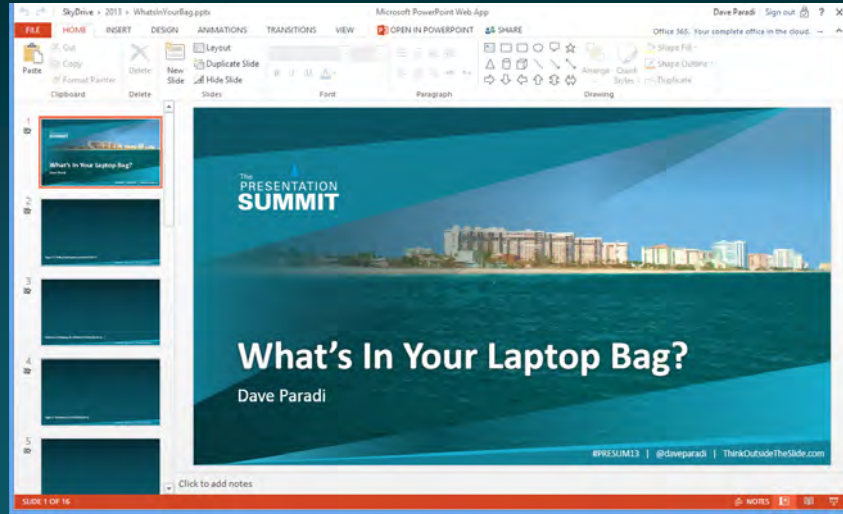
SkyDrive › 2013 › WhatsInYourBag.pptx

Microsoft PowerPoint Web App

Dave Paradi Sign out ?

FILE HOME INSERT DESIGN ANIMATIONS TRANSITIONS VIEW OPEN IN POWERPOINT SHARE

Office 365: Your complete office in the cloud.

Cut
Copy
Paste
Format Painter
Clipboard

Delete
Delete

New Slide
Layout
Duplicate Slide
Hide Slide
Slides

Font

Paragraph

Arrange
Quick Styles
Shape Fill
Shape Outline
Duplicate
Drawing

1
2
3
4
5

The PRESENTATION SUMMIT

What's In Your Laptop Bag?

Dave Paradi

#PRESUM13 | @daveparadi | ThinkOutsideTheSlide.com

Click to add notes

SLIDE 1 OF 16

NOTES